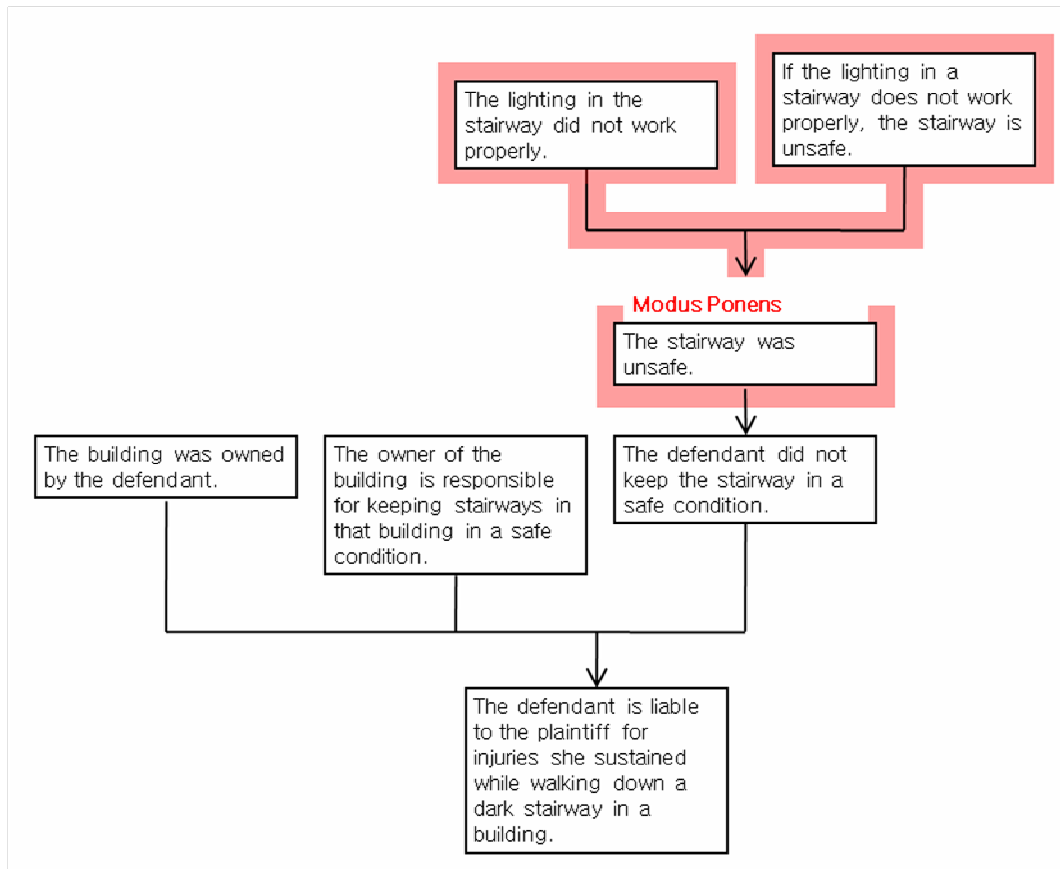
The lighting in the stairway did not work properly.

If the lighting in a stairway does not work properly, the stairway is unsafe.

Modus Ponens

The stairway was unsafe.

The building was owned by the defendant.

The owner of the building is responsible for keeping stairways in that building in a safe condition.

The defendant did not keep the stairway in a safe condition.

The defendant is liable to the plaintiff for injuries she sustained while walking down a dark stairway in a building.